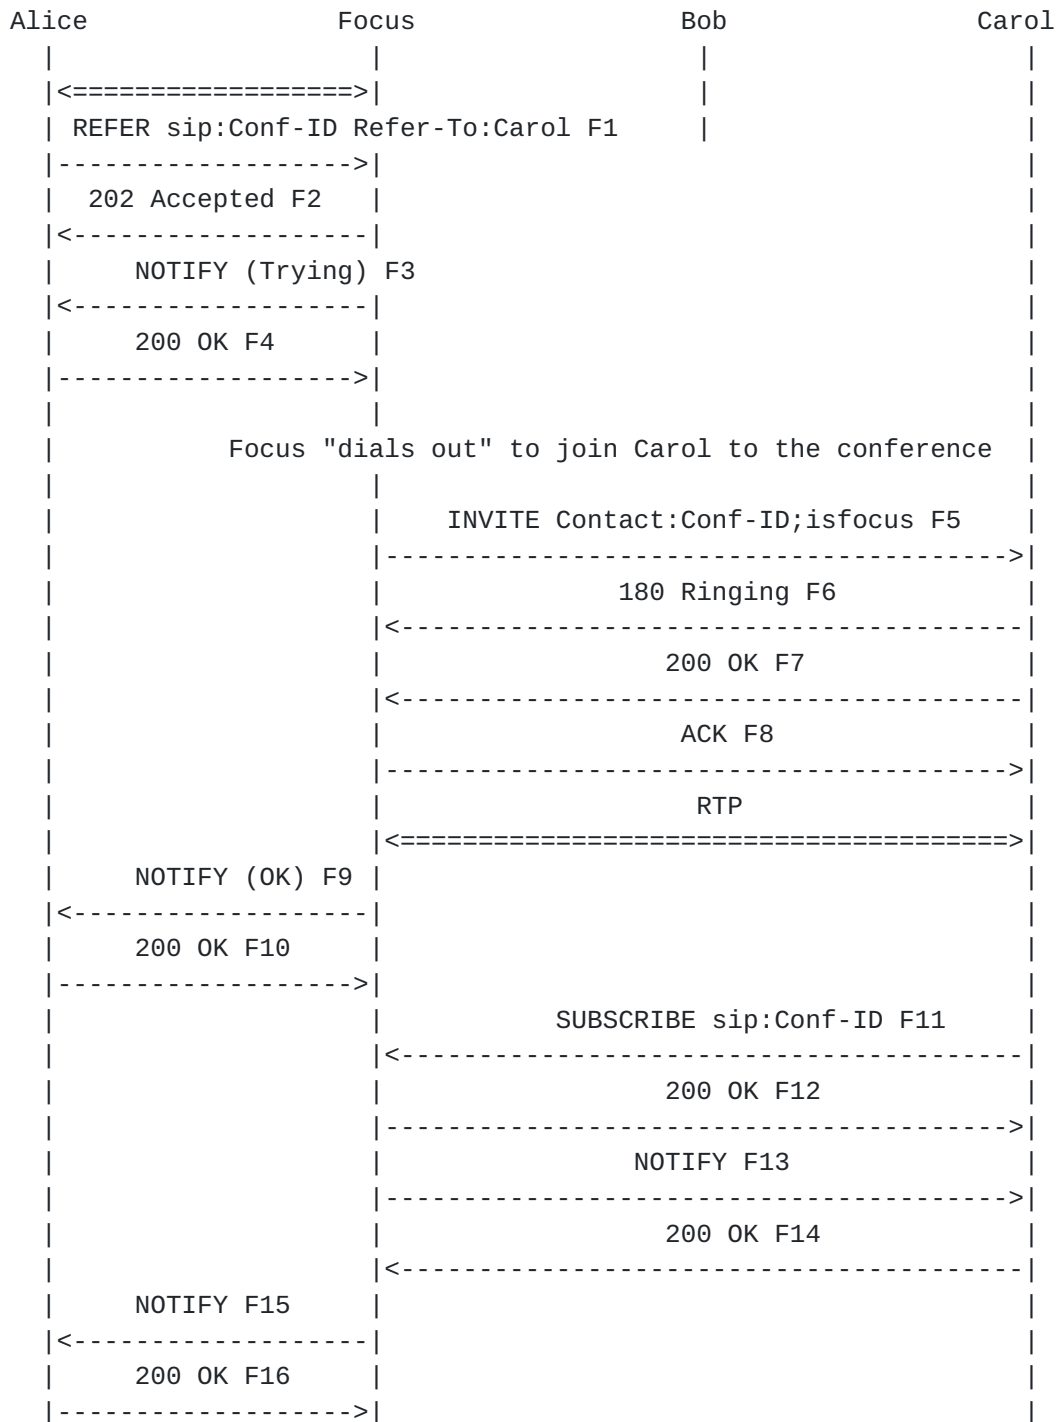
Alice Focus Bob Carol

REFER sip:Conf-ID Refer-To:Carol F1

202 Accepted F2

NOTIFY (Trying) F3

200 OK F4

Focus "dials out" to join Carol to the conference

INVITE Contact:Conf-ID;isfocus F5

180 Ringing F6

200 OK F7

ACK F8

RTP

NOTIFY (OK) F9

200 OK F10

SUBSCRIBE sip:Conf-ID F11

200 OK F12

NOTIFY F13

200 OK F14

NOTIFY F15

200 OK F16